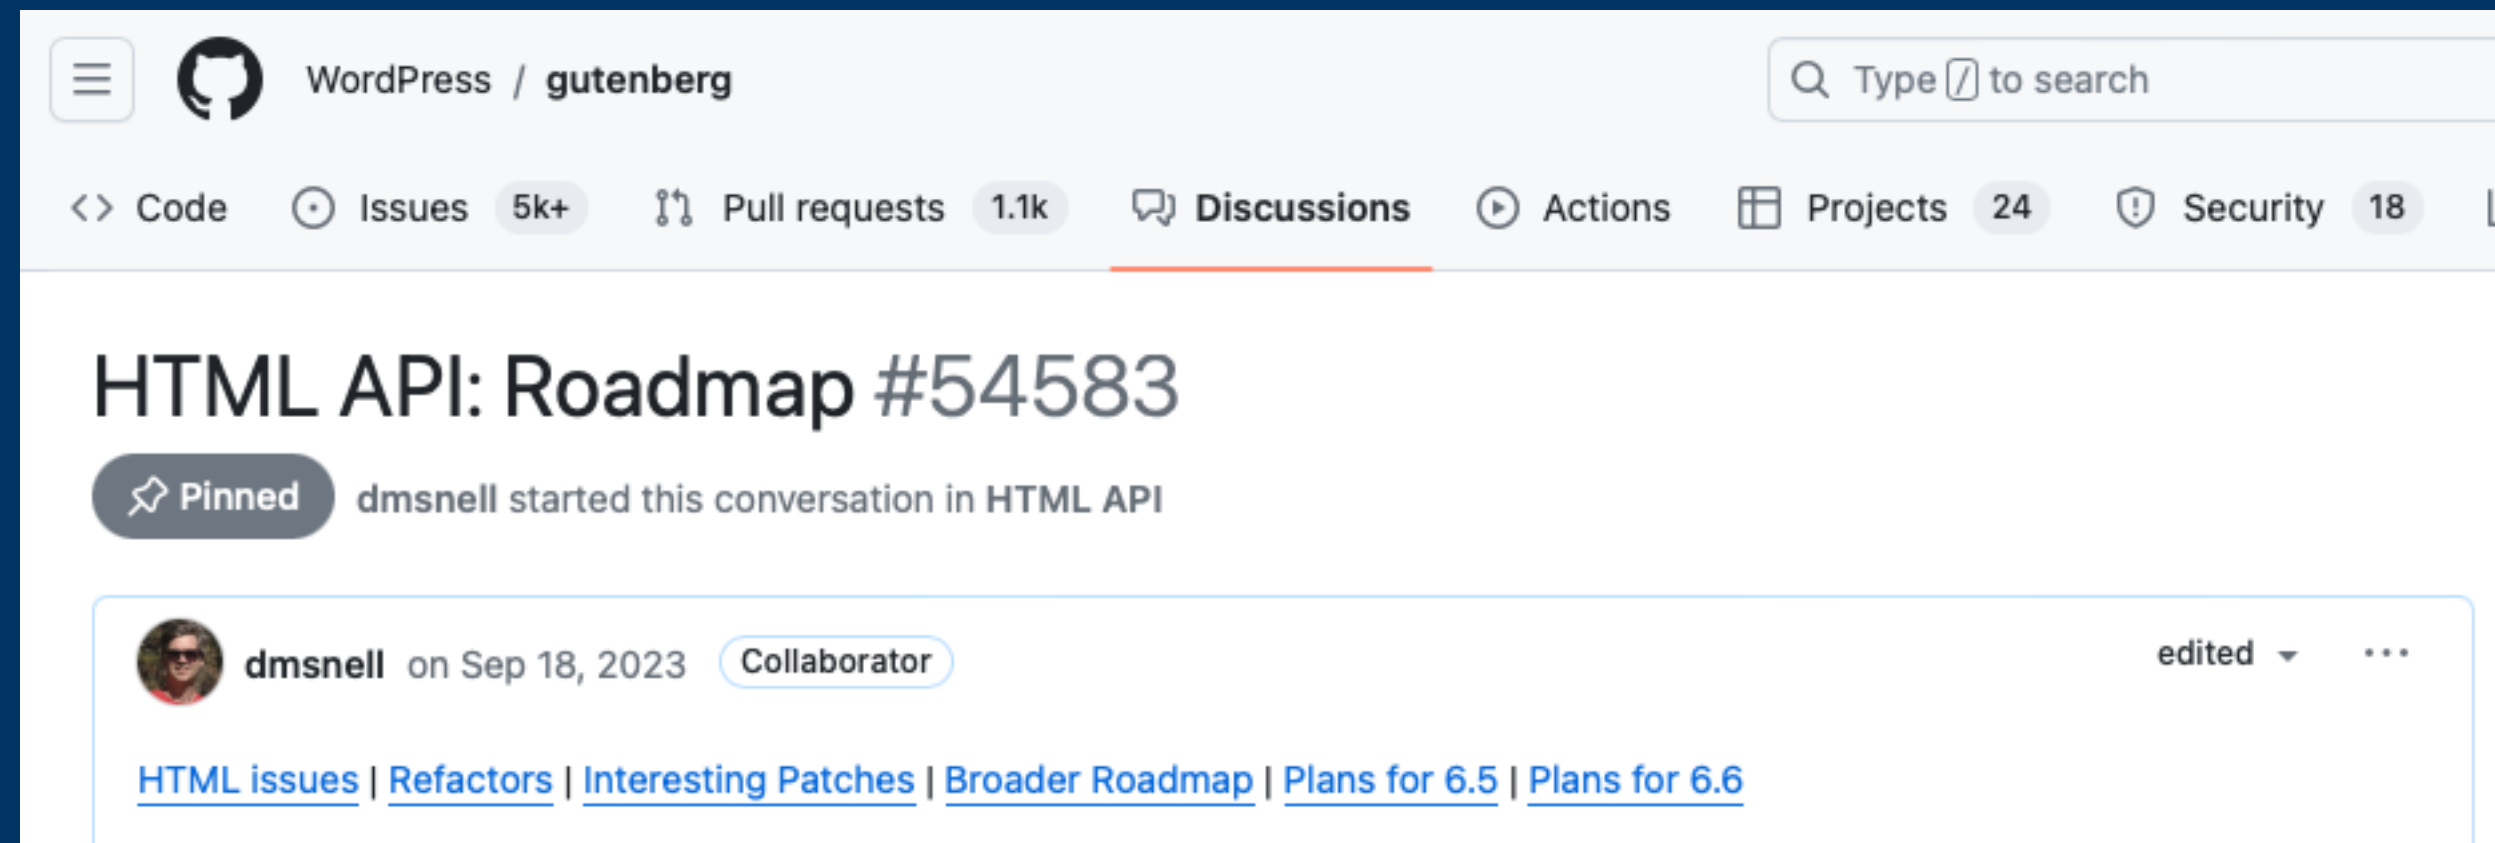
WordPress / gutenberg

Type / to search

Code Issues 5k+ Pull requests 1.1k Discussions Actions Projects 24 Security 18

HTML API: Roadmap #54583

Pinned dmsnell started this conversation in HTML API

dmsnell on Sep 18, 2023 Collaborator edited ···

HTML issues | Refactors | Interesting Patches | Broader Roadmap | Plans for 6.5 | Plans for 6.6